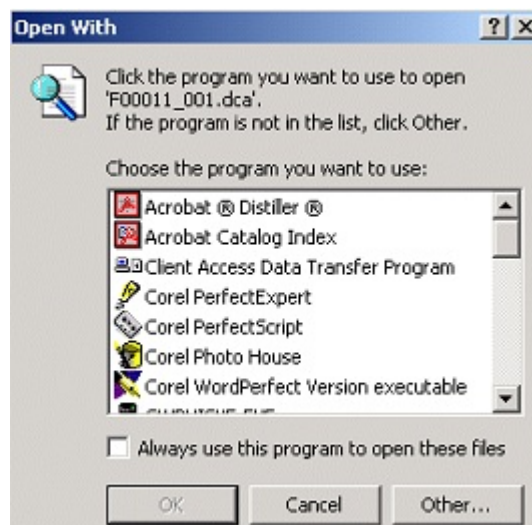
Open With

?

X

Click the program you want to use to open 'F00011_001.dca'.
If the program is not in the list, click Other.

Choose the program you want to use:

Acrobat ® Distiller ®
Acrobat Catalog Index
Client Access Data Transfer Program
Corel PerfectExpert
Corel PerfectScript
Corel Photo House
Corel WordPerfect Version executable
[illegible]

Always use this program to open these files

OK

Cancel

Other...